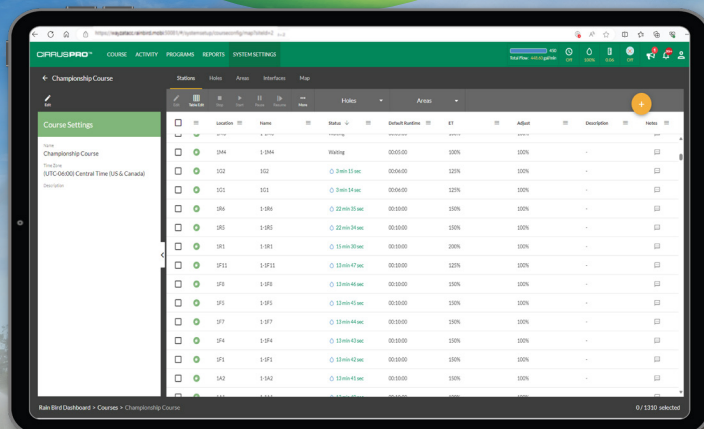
CIRRUSPRO™ COURSE ACTIVITY PROGRAMS REPORTS SYSTEM SETTINGS

← Championship Course

Stations Holes Areas Interfaces Map

Edit

Course Settings

Name
Championship Course

Time Zone
(UTC-06:00) Central Time (US & Canada)

Description

Holes Areas

| | Location | Name | Status | Default Runtime | ET | Adjust | Description | Notes |
|---|---|---|---|---|---|---|---|---|
| | 1M4 | 1-1M4 | Waiting | 00:03:00 | 100% | 100% | - | |
| | 1G2 | 1G2 | 3 min 15 sec | 00:06:00 | 125% | 100% | - | |
| | 1G1 | 1G1 | 3 min 14 sec | 00:06:00 | 125% | 100% | - | |
| | 1R6 | 1-1R6 | 22 min 35 sec | 00:10:00 | 150% | 100% | - | |
| | 1R3 | 1-1R3 | 22 min 34 sec | 00:10:00 | 150% | 100% | - | |
| | 1R1 | 1-1R1 | 15 min 30 sec | 00:10:00 | 200% | 100% | - | |
| | 1F11 | 1-1F11 | 13 min 47 sec | 00:10:00 | 125% | 100% | - | |
| | 1F8 | 1-1F8 | 13 min 46 sec | 00:10:00 | 150% | 100% | - | |
| | 1F5 | 1-1F5 | 13 min 45 sec | 00:10:00 | 150% | 100% | - | |
| | 1F7 | 1-1F7 | 13 min 44 sec | 00:10:00 | 150% | 100% | - | |
| | 1F4 | 1-1F4 | 13 min 43 sec | 00:10:00 | 150% | 100% | - | |
| | 1F1 | 1-1F1 | 13 min 42 sec | 00:10:00 | 150% | 100% | - | |
| | 1A2 | 1-1A2 | 13 min 41 sec | 00:10:00 | 150% | 100% | - | |

Rain Bird Dashboard > Courses > Championship Course

0 / 1310 selected